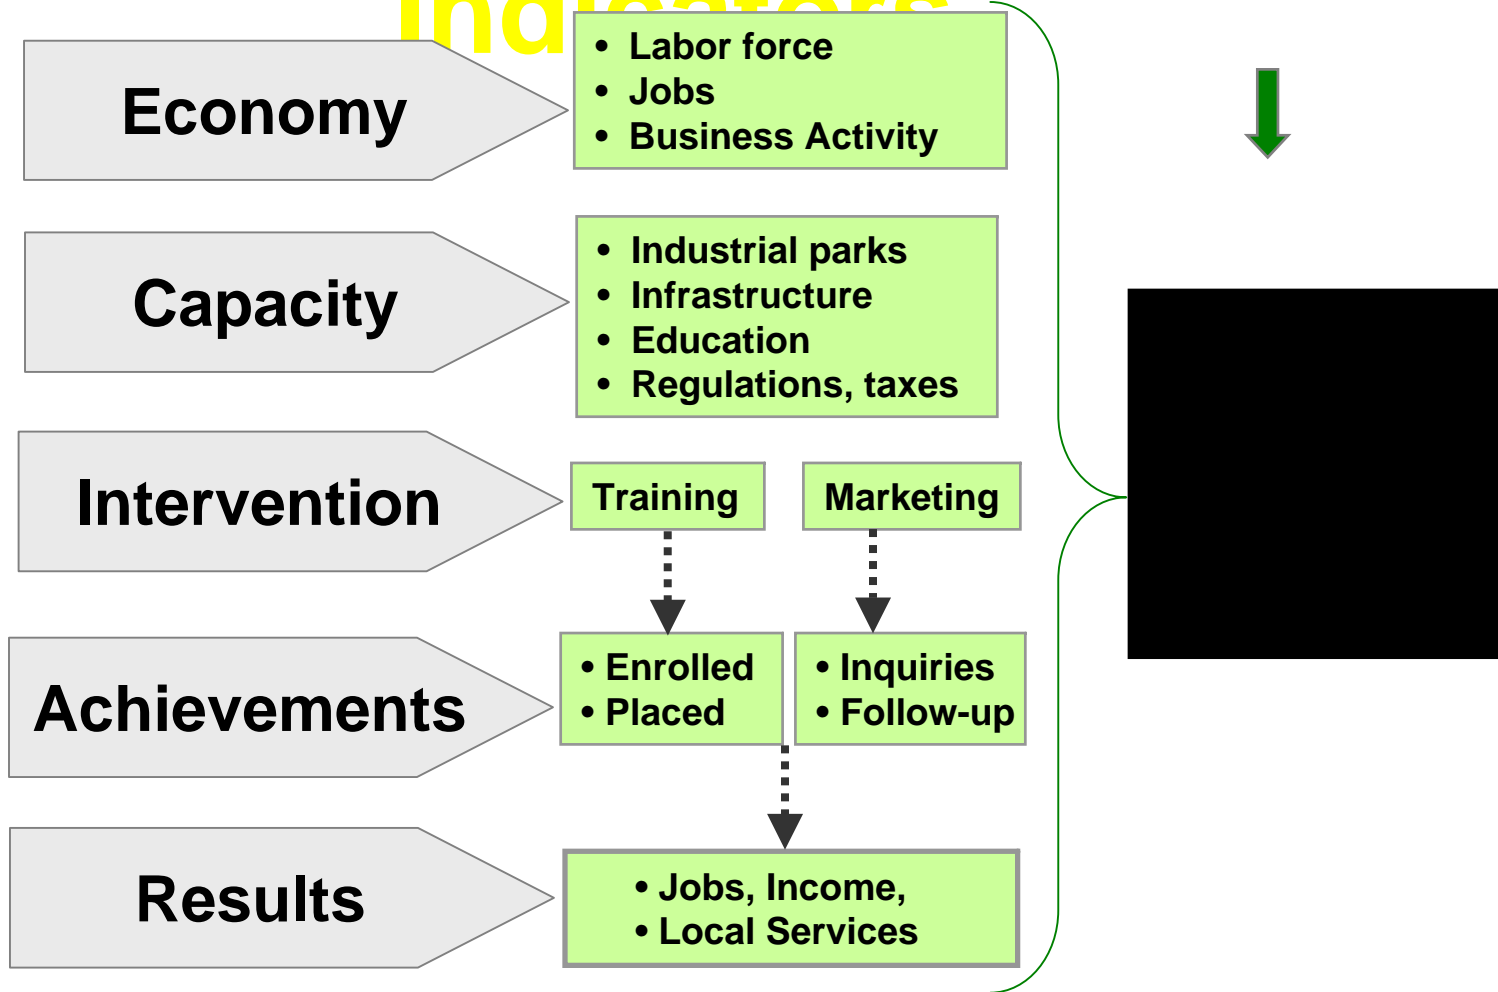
Indicators

Economy

- Labor force
- Jobs
- Business Activity

Capacity

- Industrial parks
- Infrastructure
- Education
- Regulations, taxes

Intervention

Training

Marketing

Achievements

- Enrolled
- Placed

- Inquiries
- Follow-up

Results

- Jobs, Income,
- Local Services